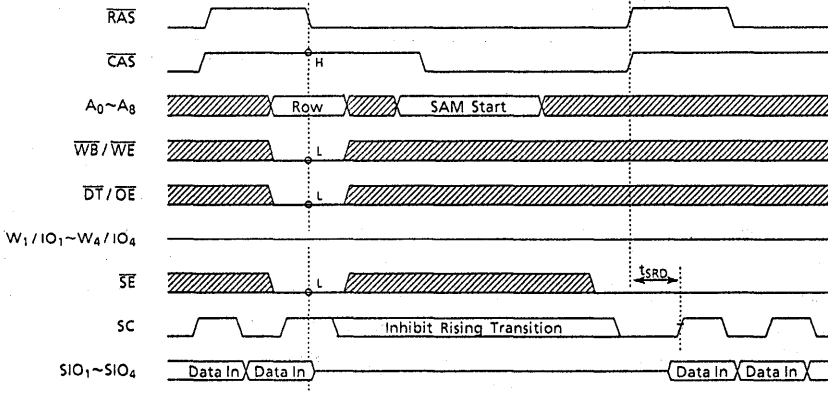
$\overline{RAS}$

$\overline{CAS}$

H

$A_0 \sim A_8$

Row

SAM Start

$\overline{WB}/\overline{WE}$

L

$\overline{DT}/\overline{OE}$

L

$W_1/IO_1 \sim W_4/IO_4$

$\overline{SE}$

L

$t_{SRD}$

SC

Inhibit Rising Transition

$SIO_1 \sim SIO_4$

Data In

Data In

Data In

Data In